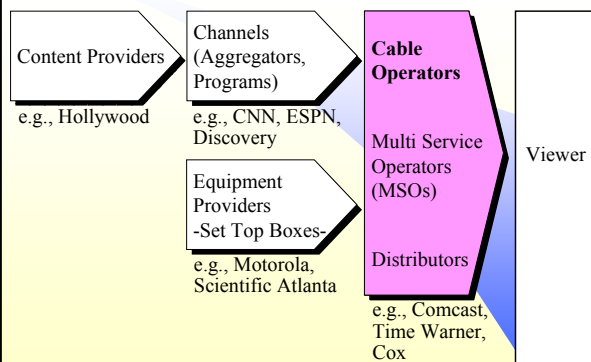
Content Providers

e.g., Hollywood

Channels (Aggregators, Programs)

e.g., CNN, ESPN, Discovery

Equipment Providers -Set Top Boxes-

e.g., Motorola, Scientific Atlanta

Cable Operators

Multi Service Operators (MSOs)

Distributors

e.g., Comcast, Time Warner, Cox

Viewer